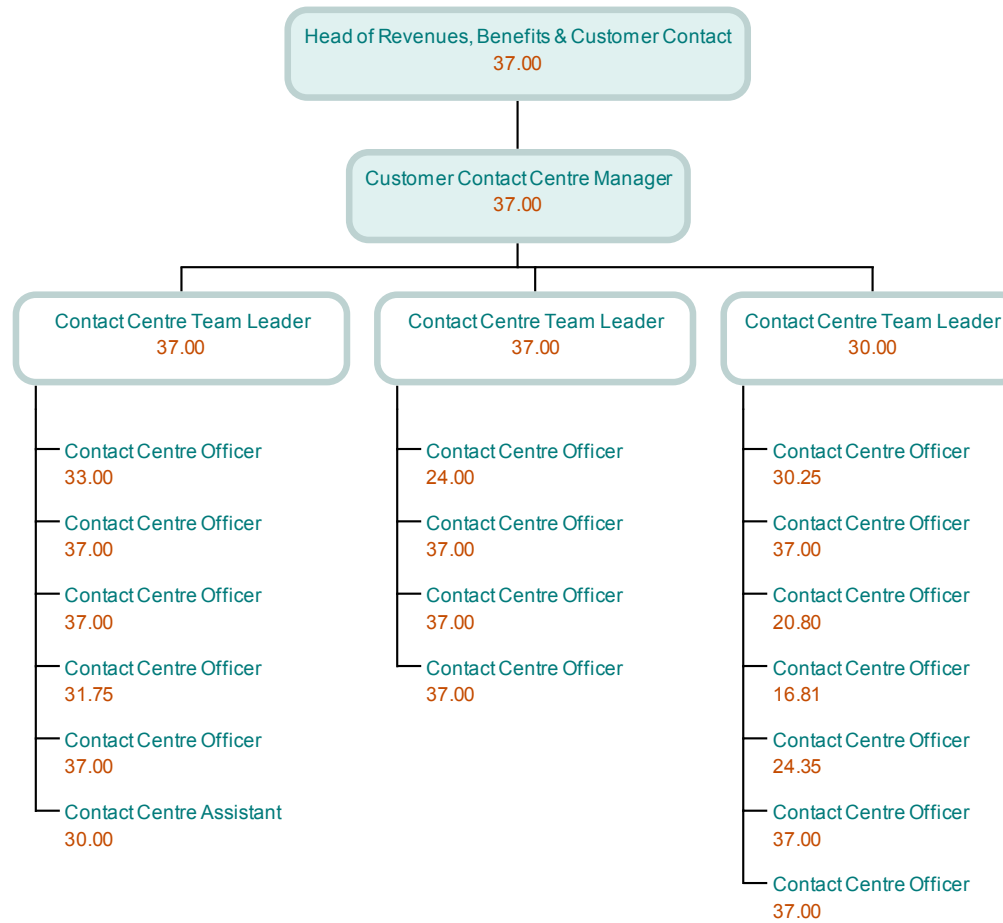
Head of Revenues, Benefits & Customer Contact
37.00

Customer Contact Centre Manager
37.00

Contact Centre Team Leader
37.00

Contact Centre Officer
33.00

Contact Centre Officer
37.00

Contact Centre Officer
37.00

Contact Centre Officer
31.75

Contact Centre Officer
37.00

Contact Centre Assistant
30.00

Contact Centre Team Leader
37.00

Contact Centre Officer
24.00

Contact Centre Officer
37.00

Contact Centre Officer
37.00

Contact Centre Officer
37.00

Contact Centre Team Leader
30.00

Contact Centre Officer
30.25

Contact Centre Officer
37.00

Contact Centre Officer
20.80

Contact Centre Officer
16.81

Contact Centre Officer
24.35

Contact Centre Officer
37.00

Contact Centre Officer
37.00